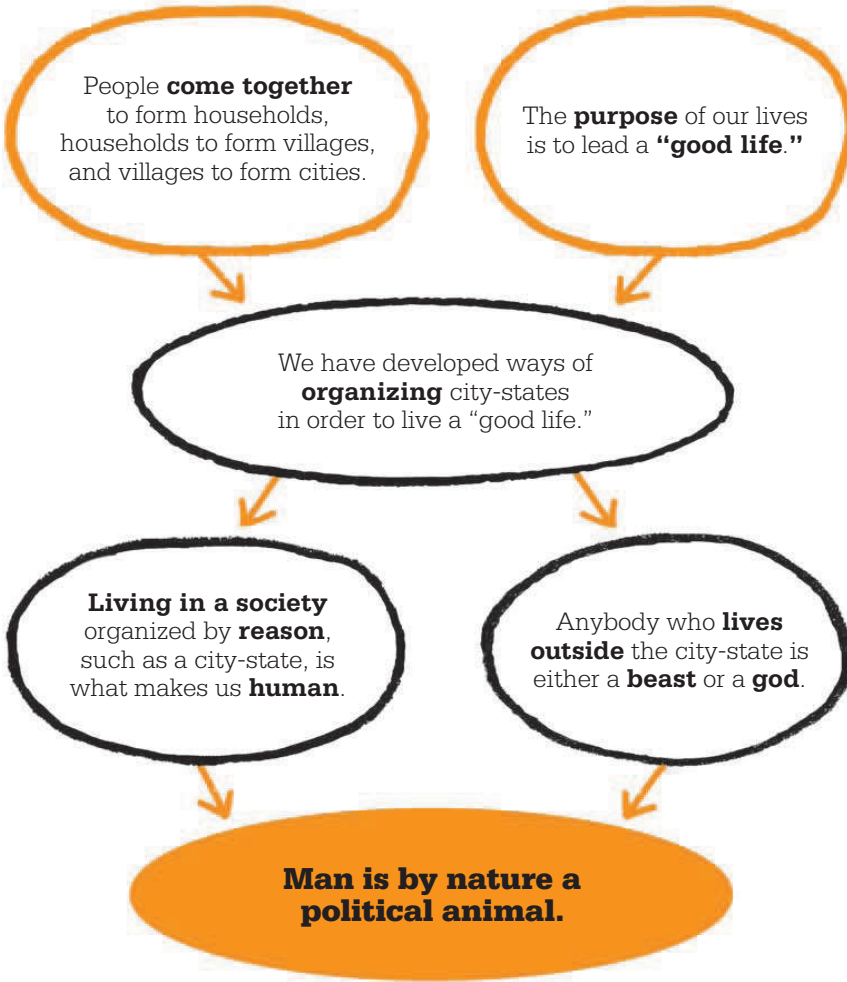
People come together to form households, households to form villages, and villages to form cities.

The purpose of our lives is to lead a "good life."

We have developed ways of organizing city-states in order to live a "good life."

Living in a society organized by reason, such as a city-state, is what makes us human.

Anybody who lives outside the city-state is either a beast or a god.

Man is by nature a political animal.